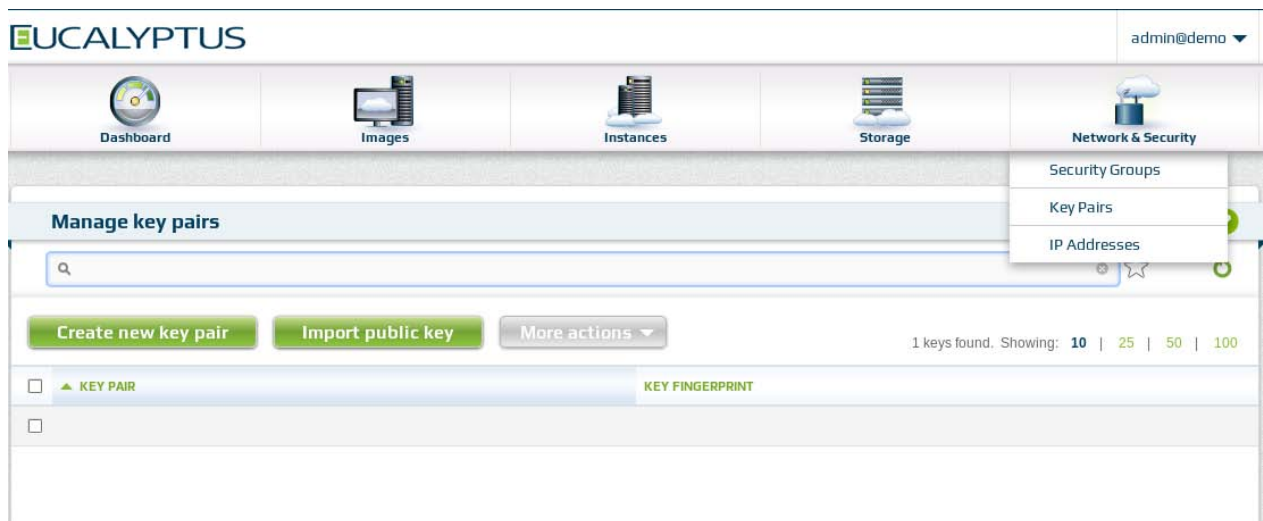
EUCALYPTUS

admin@demo

Dashboard
Images
Instances
Storage
Network & Security

Security Groups
Key Pairs
IP Addresses

Manage key pairs

Create new key pair
Import public key
More actions

1 keys found. Showing: 10 | 25 | 50 | 100

| KEY PAIR | KEY FINGERPRINT |
|---|---|
| | |